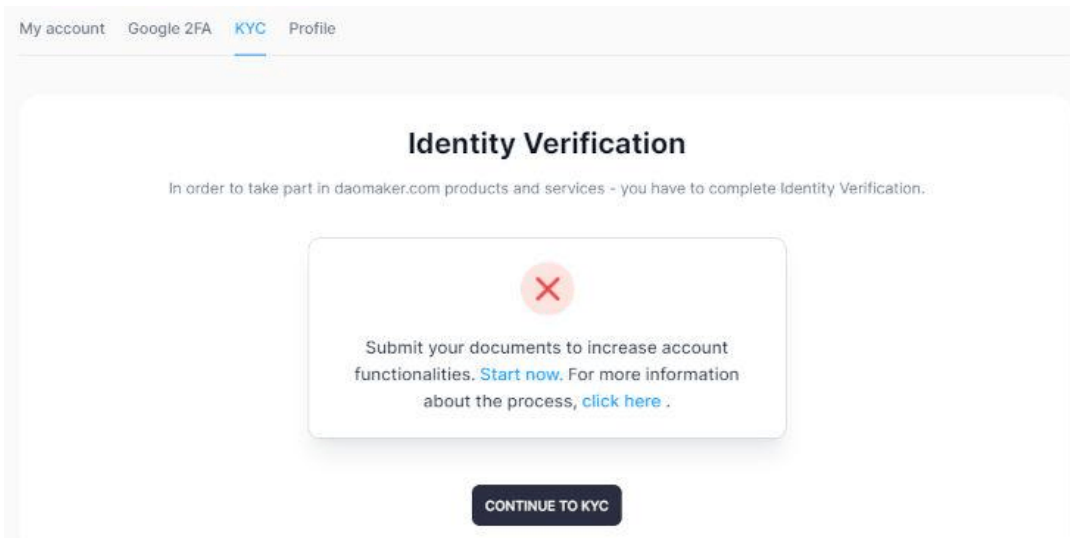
My account Google 2FA KYC Profile

Identity Verification

In order to take part in daomaker.com products and services - you have to complete Identity Verification.

Submit your documents to increase account functionalities. Start now. For more information about the process, click here .

CONTINUE TO KYC